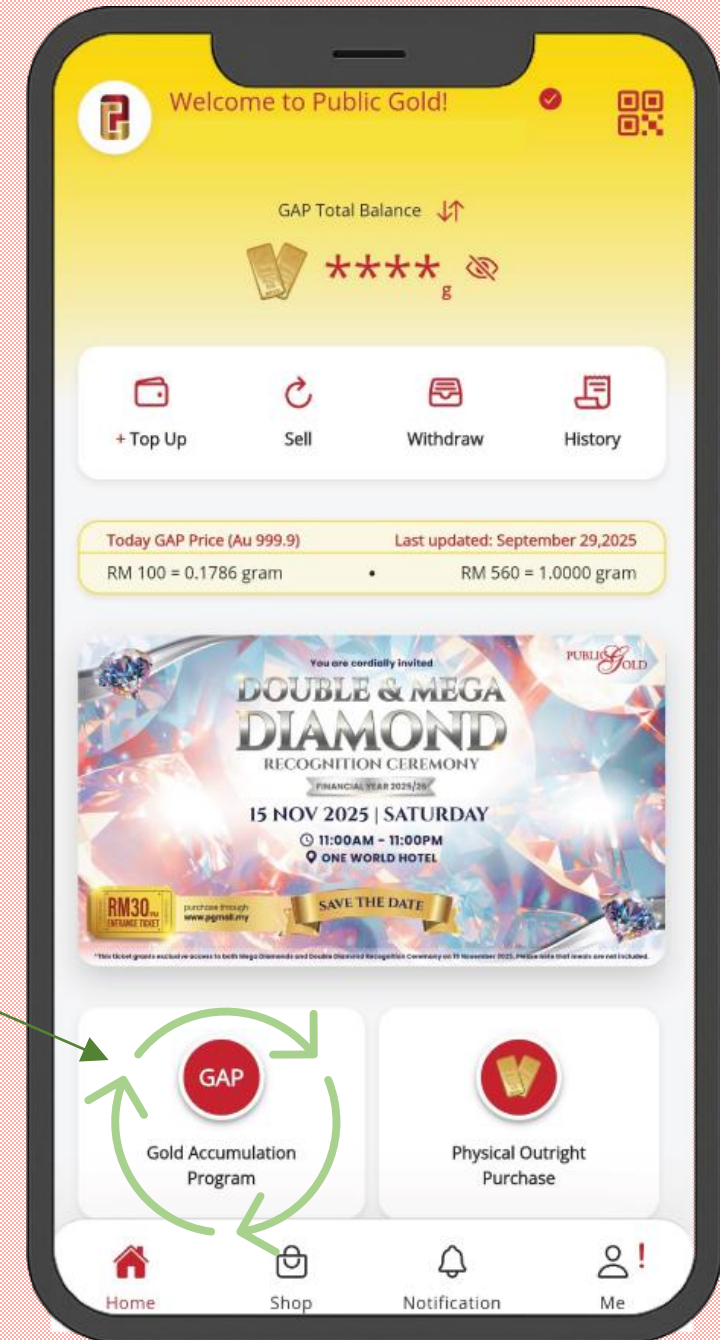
Welcome to Public Gold!

GAP Total Balance

****g

+ Top Up

Sell

Withdraw

History

Today GAP Price (Au 999.9)

Last updated: September 29,2025

RM 100 = 0.1786 gram

RM 560 = 1.0000 gram

PUBLIC GOLD

You are cordially invited

DOUBLE & MEGA

DIAMOND

RECOGNITION CEREMONY

FINANCIAL YEAR 2025/26

15 NOV 2025 | SATURDAY

11:00AM - 11:00PM

ONE WORLD HOTEL

RM30 /PAX ENTRANCE TICKET

purchase through www.pgmall.my

SAVE THE DATE

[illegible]

GAP

Gold Accumulation Program

Physical Outright Purchase

Home

Shop

Notification

Me